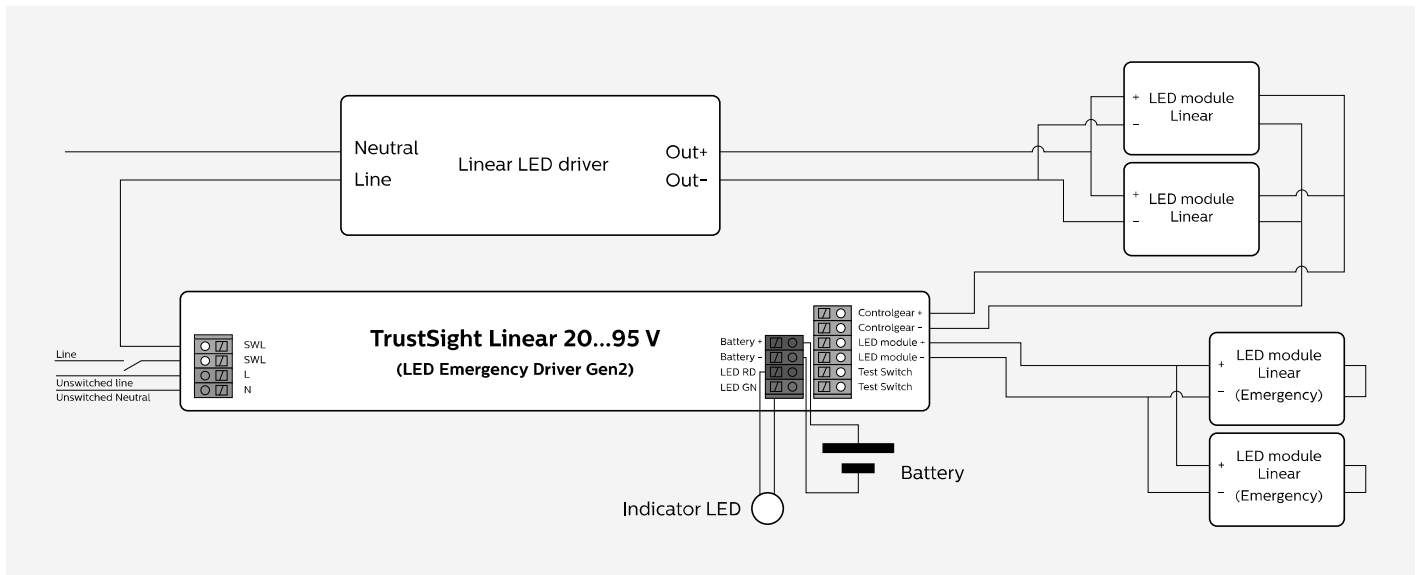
Neutral
Line
Linear LED driver
Out+
Out-

+ LED module Linear
–

+ LED module Linear
–

Line
Unswitched line
Unswitched Neutral

SWL
SWL
L
N

TrustSight Linear 20...95 V
(LED Emergency Driver Gen2)

Battery +
Battery -
LED RD
LED GN

Controlgear +
Controlgear -
LED module +
LED module -
Test Switch
Test Switch

+ LED module Linear
– (Emergency)

+ LED module Linear
– (Emergency)

Battery
Indicator LED